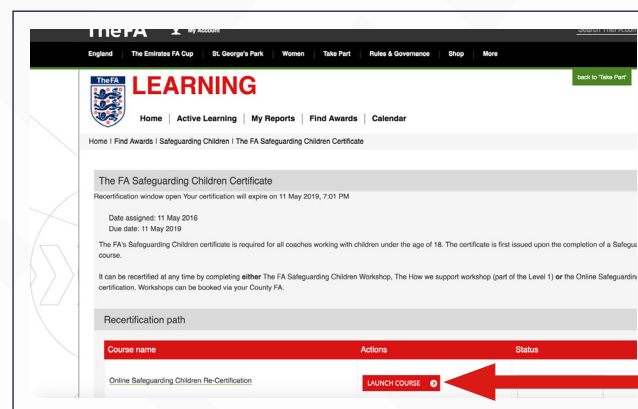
TheFA My Account

Search TheFA.com

England | The Emirates FA Cup | St. George's Park | Women | Take Part | Rules & Governance | Shop | More

TheFA LEARNING

back to 'Take Part'

Home | Active Learning | My Reports | Find Awards | Calendar

Home | Find Awards | Safeguarding Children | The FA Safeguarding Children Certificate

The FA Safeguarding Children Certificate

Recertification window open Your certification will expire on 11 May 2019, 7:01 PM

Date assigned: 11 May 2016
Due date: 11 May 2019

The FA's Safeguarding Children certificate is required for all coaches working with children under the age of 18. The certificate is first issued upon the completion of a Safegua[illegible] course.

It can be recertified at any time by completing **either** The FA Safeguarding Children Workshop, The How we support workshop (part of the Level 1) **or** the Online Safeguardin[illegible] certification. Workshops can be booked via your County FA.

Recertification path

| Course name | Actions | Status |
|---|---|---|
| Online Safeguarding Children Re-Certification | LAUNCH COURSE | |